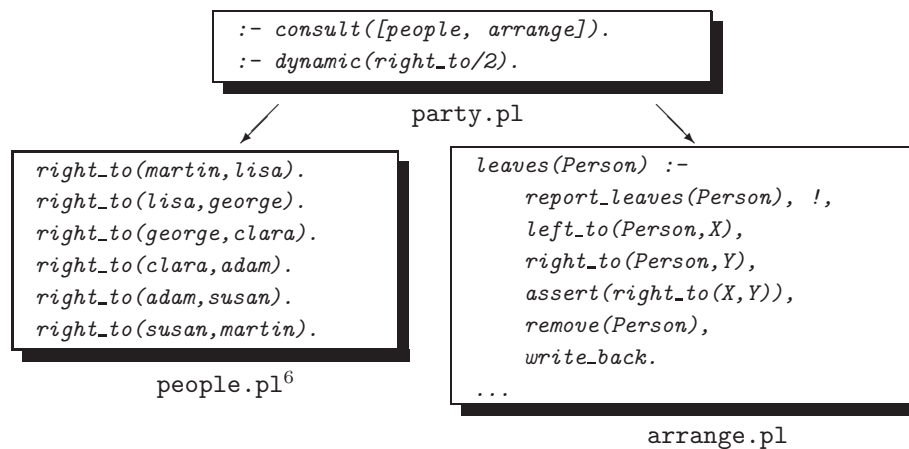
:- consult([people, arrange]).
:- dynamic(right_to/2).

party.pl

right_to(martin, lisa).
right_to(lisa, george).
right_to(george, clara).
right_to(clara, adam).
right_to(adam, susan).
right_to(susan, martin).

people.pl$^6$

leaves(Person) :-
report_leaves(Person), !,
left_to(Person, X),
right_to(Person, Y),
assert(right_to(X, Y)),
remove(Person),
write_back.
...

arrange.pl